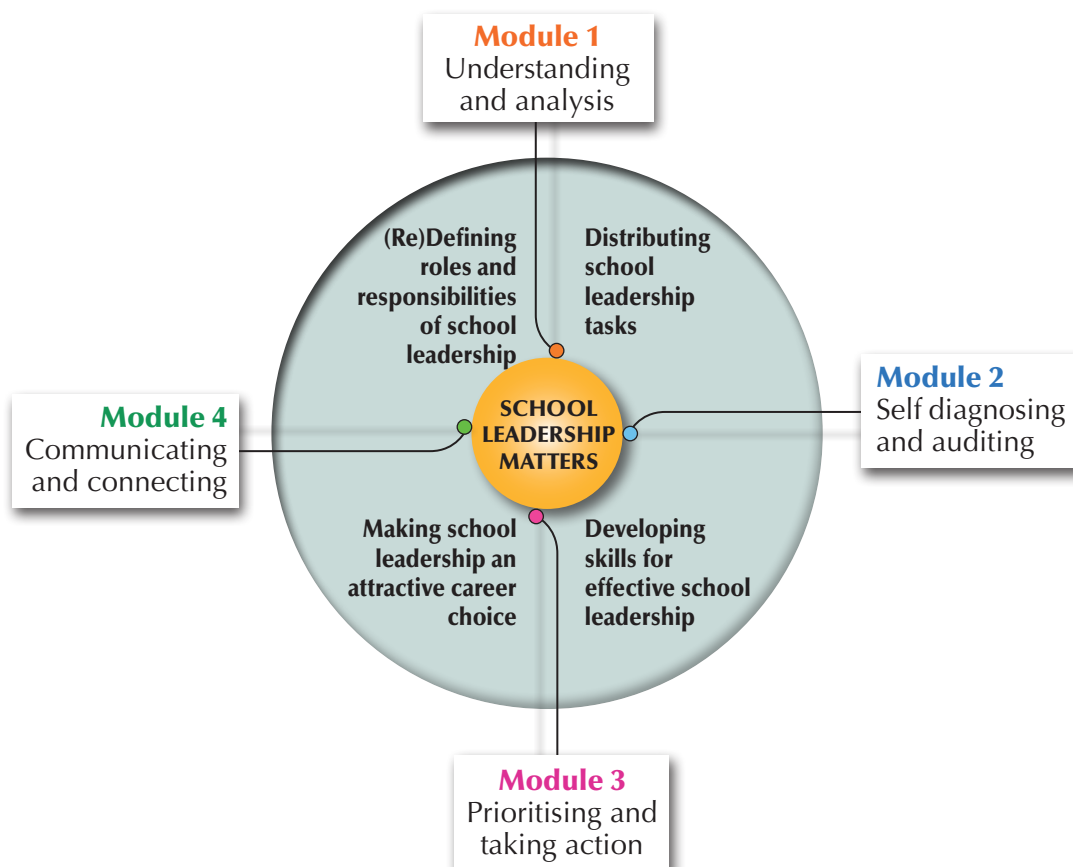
Module 1
Understanding and analysis

(Re)Defining roles and responsibilities of school leadership

Distributing school leadership tasks

Module 4
Communicating and connecting

SCHOOL LEADERSHIP MATTERS

Module 2
Self diagnosing and auditing

Making school leadership an attractive career choice

Developing skills for effective school leadership

Module 3
Prioritising and taking action